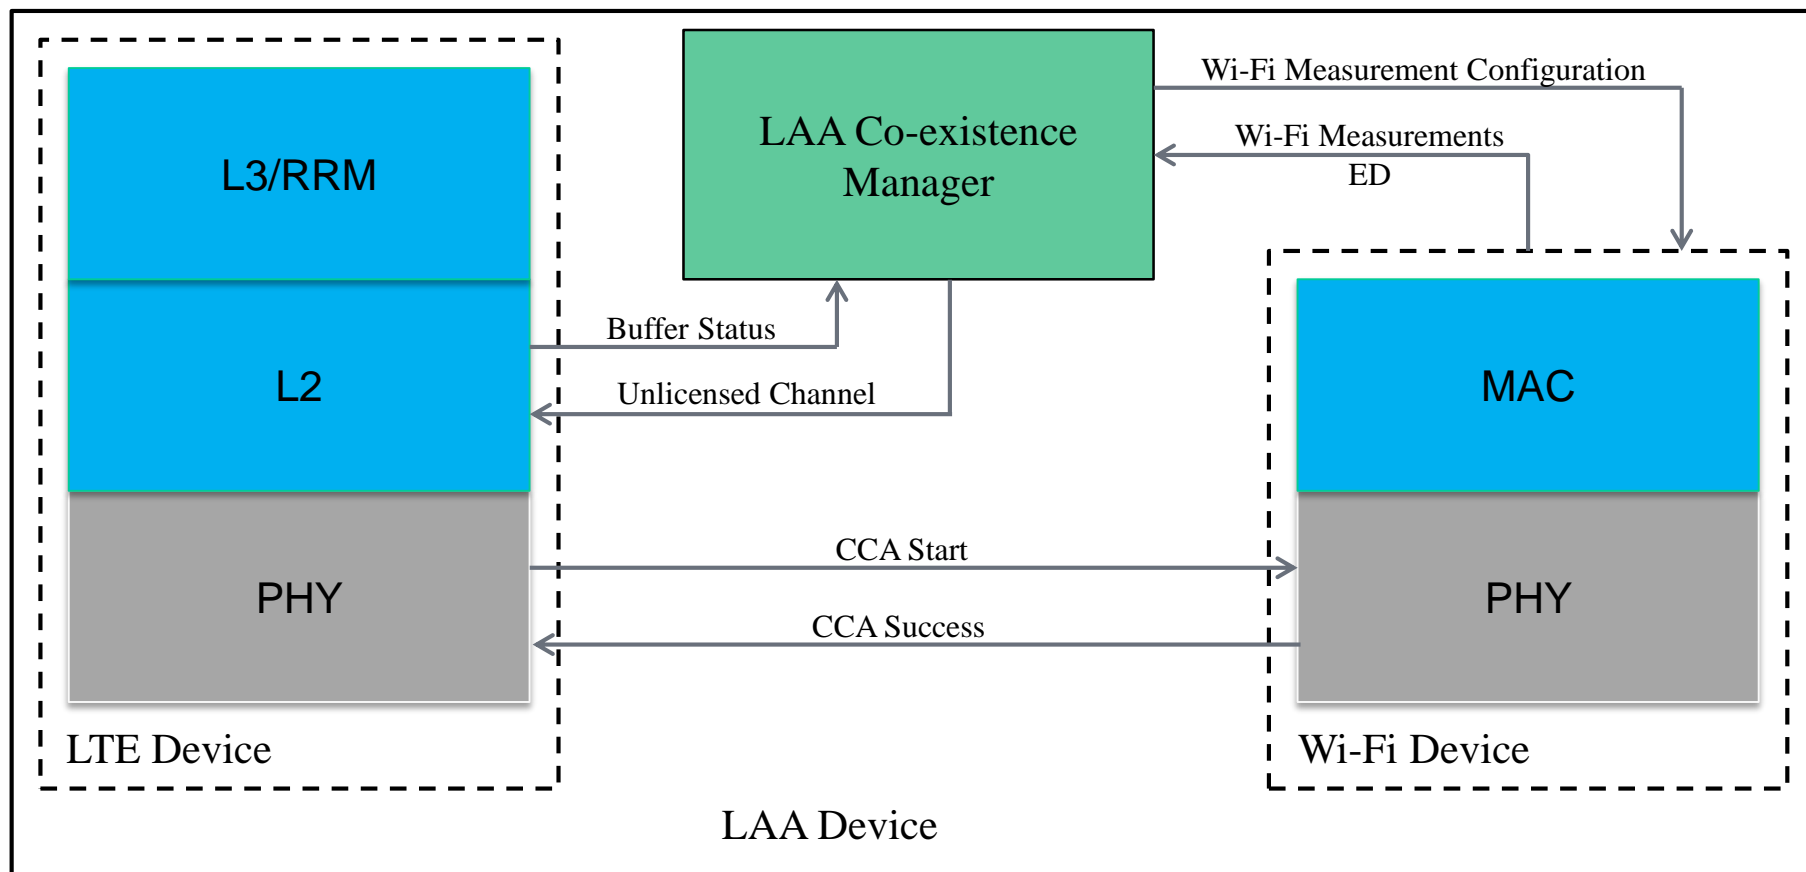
L3/RRM

L2

PHY

LTE Device

LAA Co-existence Manager

Wi-Fi Measurement Configuration

Wi-Fi Measurements
ED

Buffer Status

Unlicensed Channel

CCA Start

CCA Success

MAC

PHY

Wi-Fi Device

LAA Device